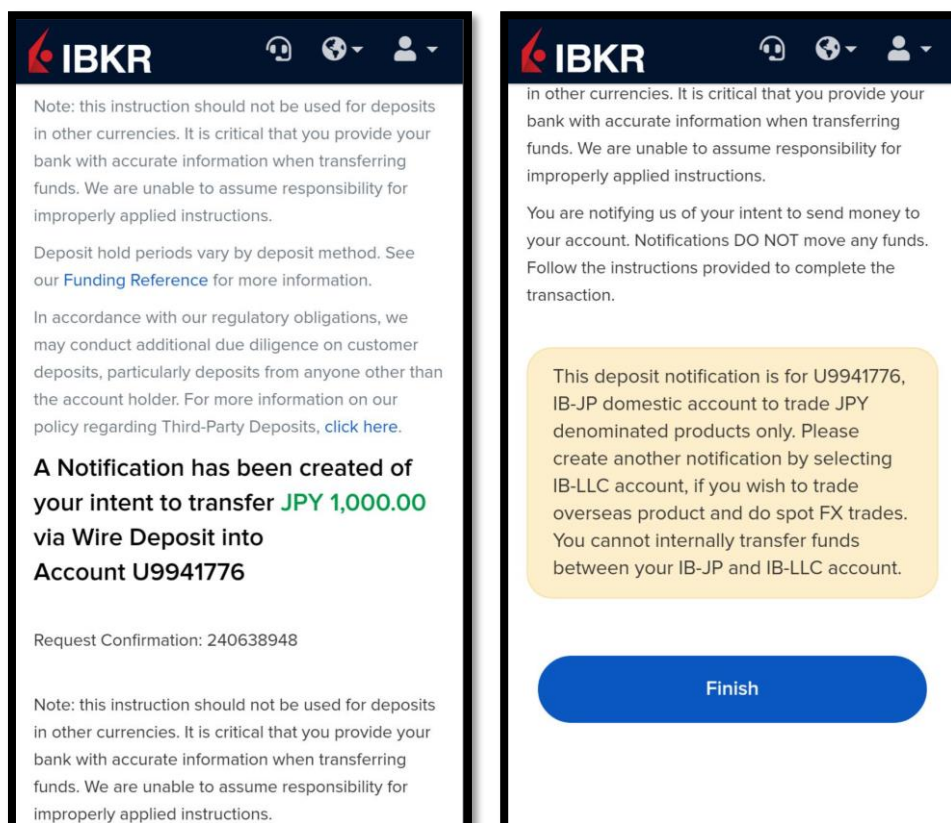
IBKR

Note: this instruction should not be used for deposits in other currencies. It is critical that you provide your bank with accurate information when transferring funds. We are unable to assume responsibility for improperly applied instructions.

Deposit hold periods vary by deposit method. See our Funding Reference for more information.

In accordance with our regulatory obligations, we may conduct additional due diligence on customer deposits, particularly deposits from anyone other than the account holder. For more information on our policy regarding Third-Party Deposits, click here.

A Notification has been created of your intent to transfer JPY 1,000.00 via Wire Deposit into Account U9941776

Request Confirmation: 240638948

Note: this instruction should not be used for deposits in other currencies. It is critical that you provide your bank with accurate information when transferring funds. We are unable to assume responsibility for improperly applied instructions.

IBKR

in other currencies. It is critical that you provide your bank with accurate information when transferring funds. We are unable to assume responsibility for improperly applied instructions.

You are notifying us of your intent to send money to your account. Notifications DO NOT move any funds. Follow the instructions provided to complete the transaction.

This deposit notification is for U9941776, IB-JP domestic account to trade JPY denominated products only. Please create another notification by selecting IB-LLC account, if you wish to trade overseas product and do spot FX trades. You cannot internally transfer funds between your IB-JP and IB-LLC account.

Finish